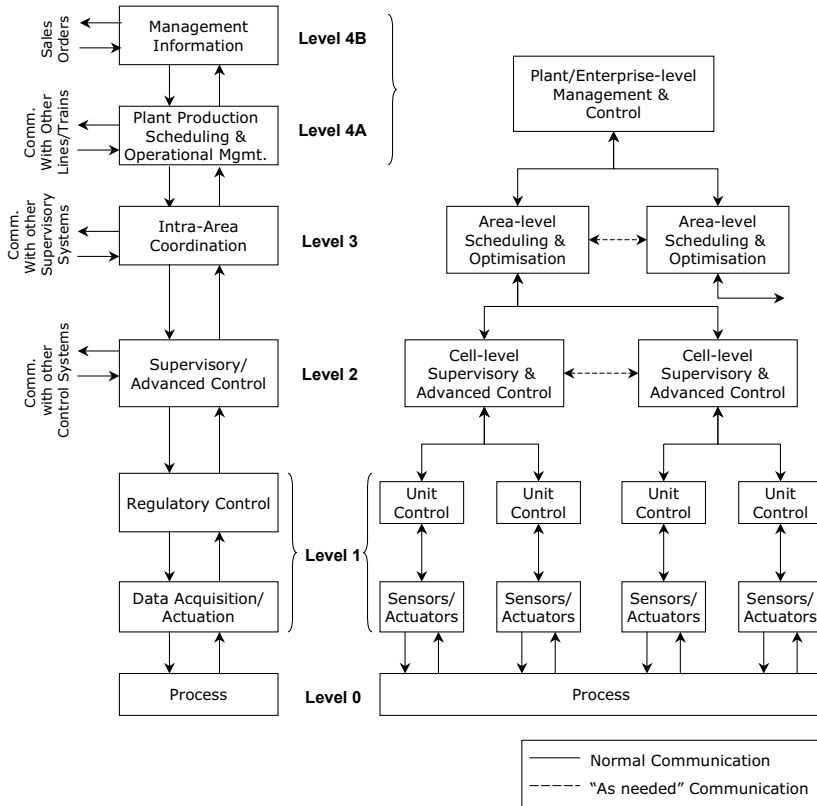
Sales Orders

Management Information

Level 4B

Comm. With Other Lines/Trains

Plant Production Scheduling & Operational Mgmt.

Level 4A

Plant/Enterprise-level Management & Control

Comm. With other Supervisory Systems

Intra-Area Coordination

Level 3

Area-level Scheduling & Optimisation

Area-level Scheduling & Optimisation

Comm. with other Control Systems

Supervisory/ Advanced Control

Level 2

Cell-level Supervisory & Advanced Control

Cell-level Supervisory & Advanced Control

Regulatory Control

Level 1

Unit Control

Unit Control

Unit Control

Unit Control

Data Acquisition/ Actuation

Sensors/ Actuators

Sensors/ Actuators

Sensors/ Actuators

Sensors/ Actuators

Process

Level 0

Process

Normal Communication

"As needed" Communication